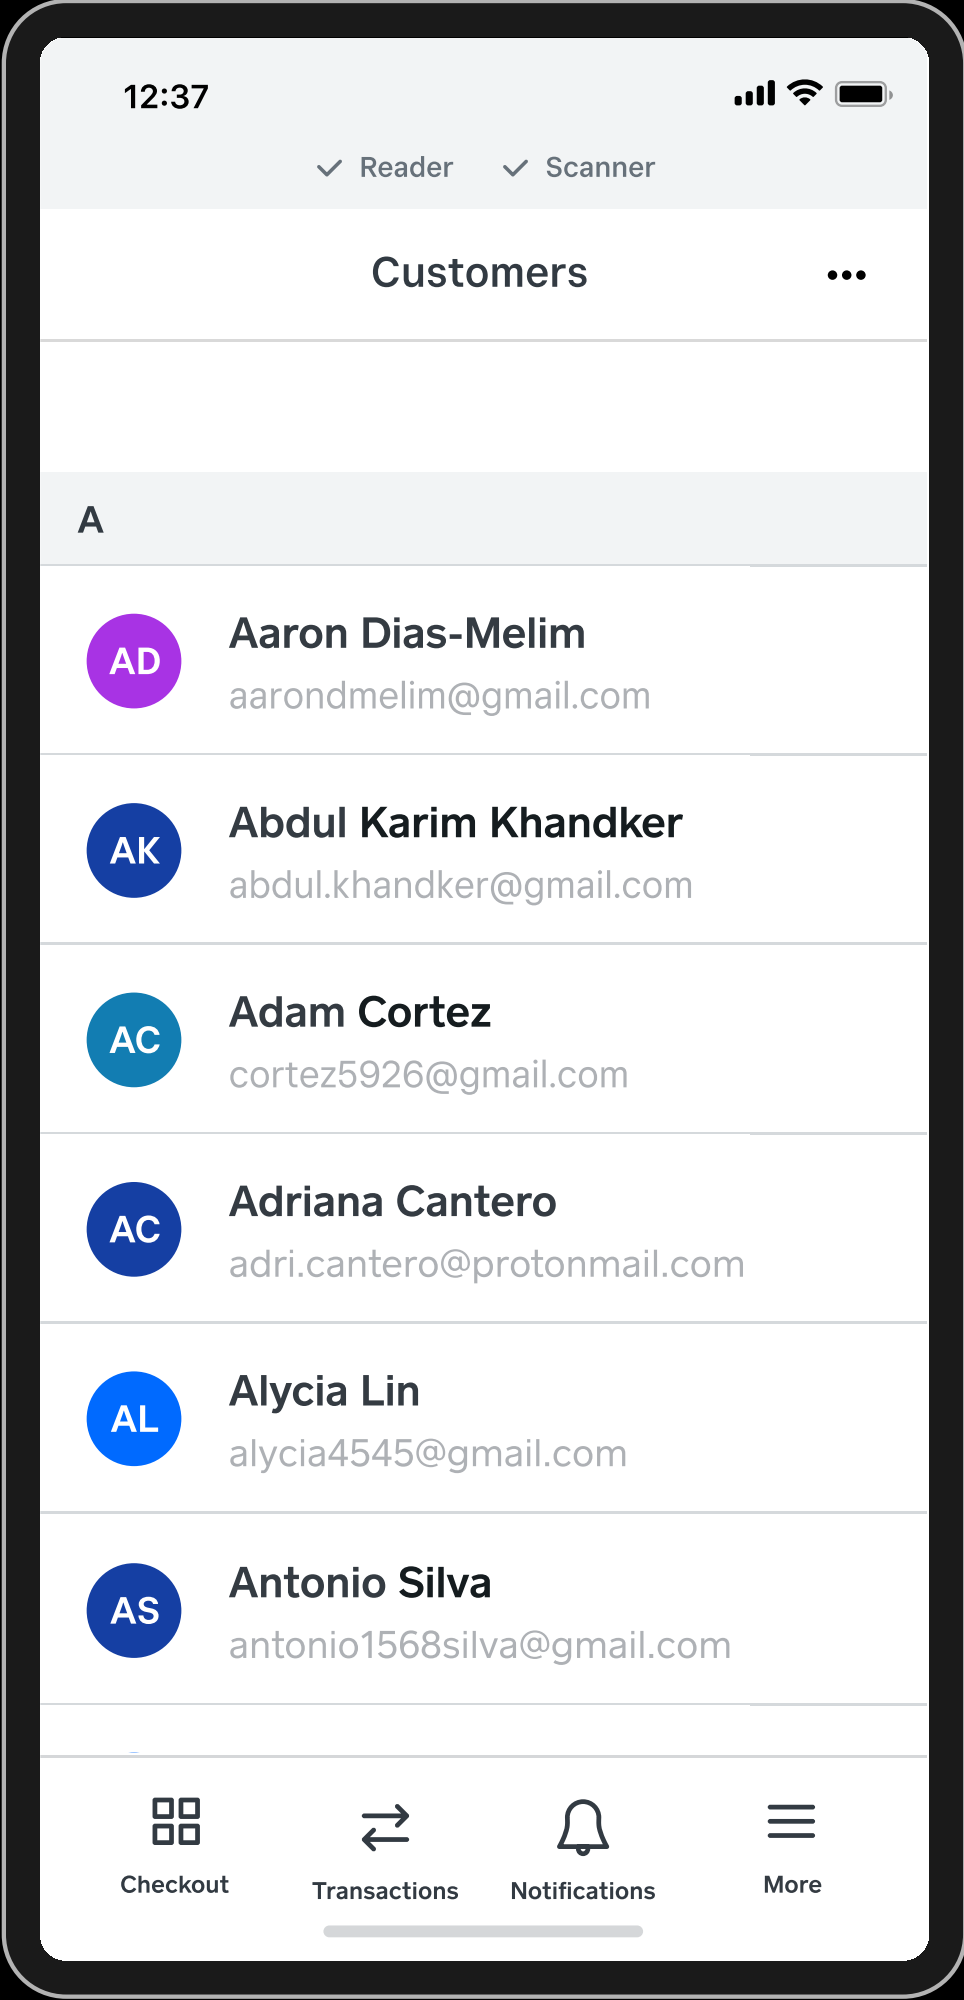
12:37

Reader Scanner

Customers

A

AD Aaron Dias-Melim
aarondmelim@gmail.com

AK Abdul Karim Khandker
abdul.khandker@gmail.com

AC Adam Cortez
cortez5926@gmail.com

AC Adriana Cantero
adri.cantero@protonmail.com

AL Alycia Lin
alycia4545@gmail.com

AS Antonio Silva
antonio1568silva@gmail.com

Checkout Transactions Notifications More